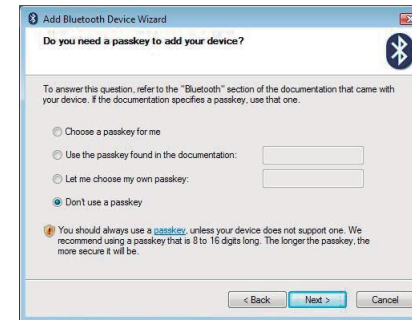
Add Bluetooth Device Wizard

Do you need a passkey to add your device?

To answer this question, refer to the "Bluetooth" section of the documentation that came with your device. If the documentation specifies a passkey, use that one.

Choose a passkey for me

Use the passkey found in the documentation:

Let me choose my own passkey:

Don't use a passkey

You should always use a passkey, unless your device does not support one. We recommend using a passkey that is 8 to 16 digits long. The longer the passkey, the more secure it will be.

< Back

Next >

Cancel